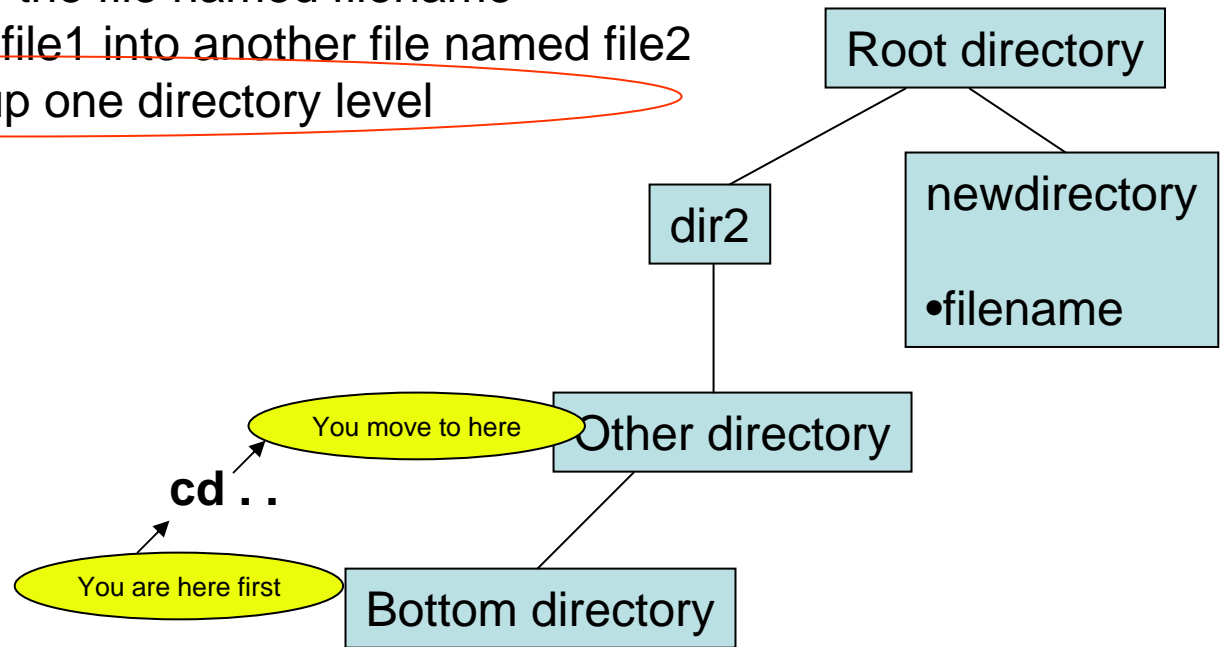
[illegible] the file named filename
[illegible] file1 into another file named file2
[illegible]p one directory level

Root directory

dir2

newdirectory

•filename

You move to here

Other directory

cd . .

You are here first

Bottom directory